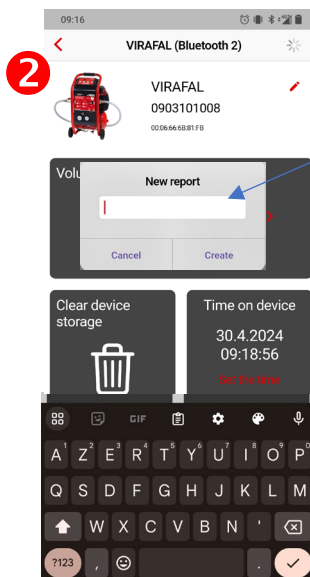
09:16

VIRAFAL (Bluetooth 2)

2

VIRAFAL
0903101008
00:06:66:5B:81:FB

Volu

New report

Cancel
Create

Clear device storage

Time on device
30.4.2024
09:18:56
Set the time

GIF

A Z E R T Y U I O P
Q S D F G H J K L M
W X C V B N '
?123 , .